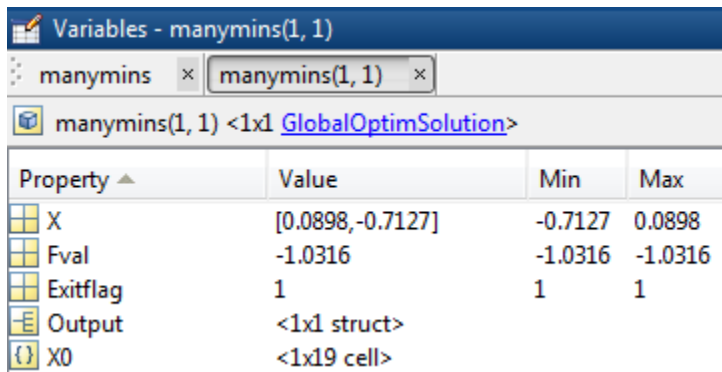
Variables - manymins(1, 1)

manymins × manymins(1, 1) ×

manymins(1, 1) <1x1 GlobalOptimSolution>

| Property | Value | Min | Max |
|---|---|---|---|
| X | [0.0898,-0.7127] | -0.7127 | 0.0898 |
| Fval | -1.0316 | -1.0316 | -1.0316 |
| Exitflag | 1 | 1 | 1 |
| Output | <1x1 struct> | | |
| X0 | <1x19 cell> | | |